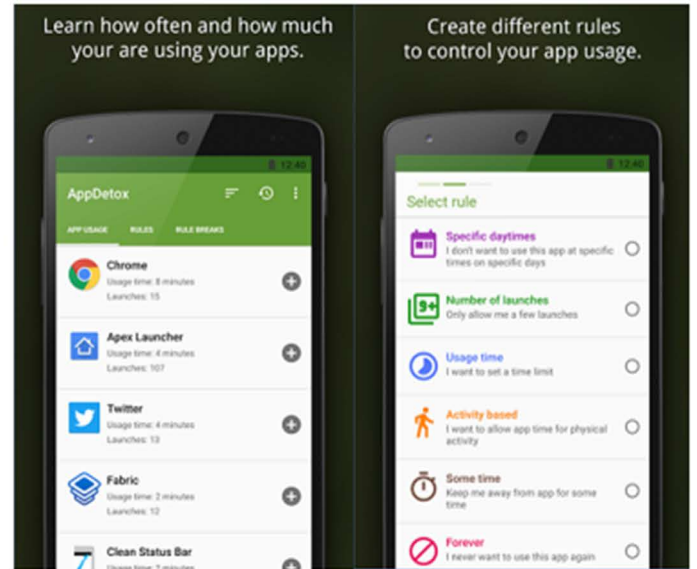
Learn how often and how much your are using your apps.

12:40

AppDetox

APP USAGE RULES RULE BREAKS

Chrome
Usage time: 8 minutes
Launches: 15

Apex Launcher
Usage time: 4 minutes
Launches: 107

Twitter
Usage time: 4 minutes
Launches: 13

Fabric
Usage time: 2 minutes
Launches: 12

Clean Status Bar
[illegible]

Create different rules to control your app usage.

12:40

Select rule

Specific daytimes
I don't want to use this app at specific times on specific days

9+

Number of launches
Only allow me a few launches

Usage time
I want to set a time limit

Activity based
I want to allow app time for physical activity

Some time
Keep me away from app for some time

Forever
I never want to use this app again